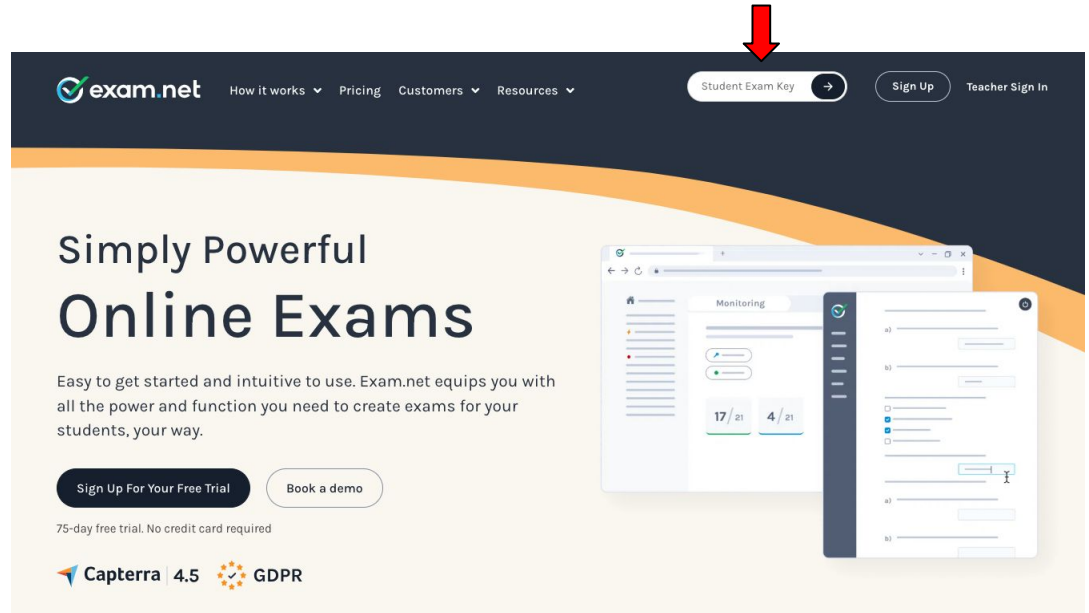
exam.net How it works Pricing Customers Resources Student Exam Key Sign Up Teacher Sign In

Simply Powerful

Online Exams

Easy to get started and intuitive to use. Exam.net equips you with all the power and function you need to create exams for your students, your way.

Sign Up For Your Free Trial Book a demo

75-day free trial. No credit card required

Capterra 4.5 GDPR

Monitoring

$17/_{21}$ $4/_{21}$

a)

b)

a)

b)